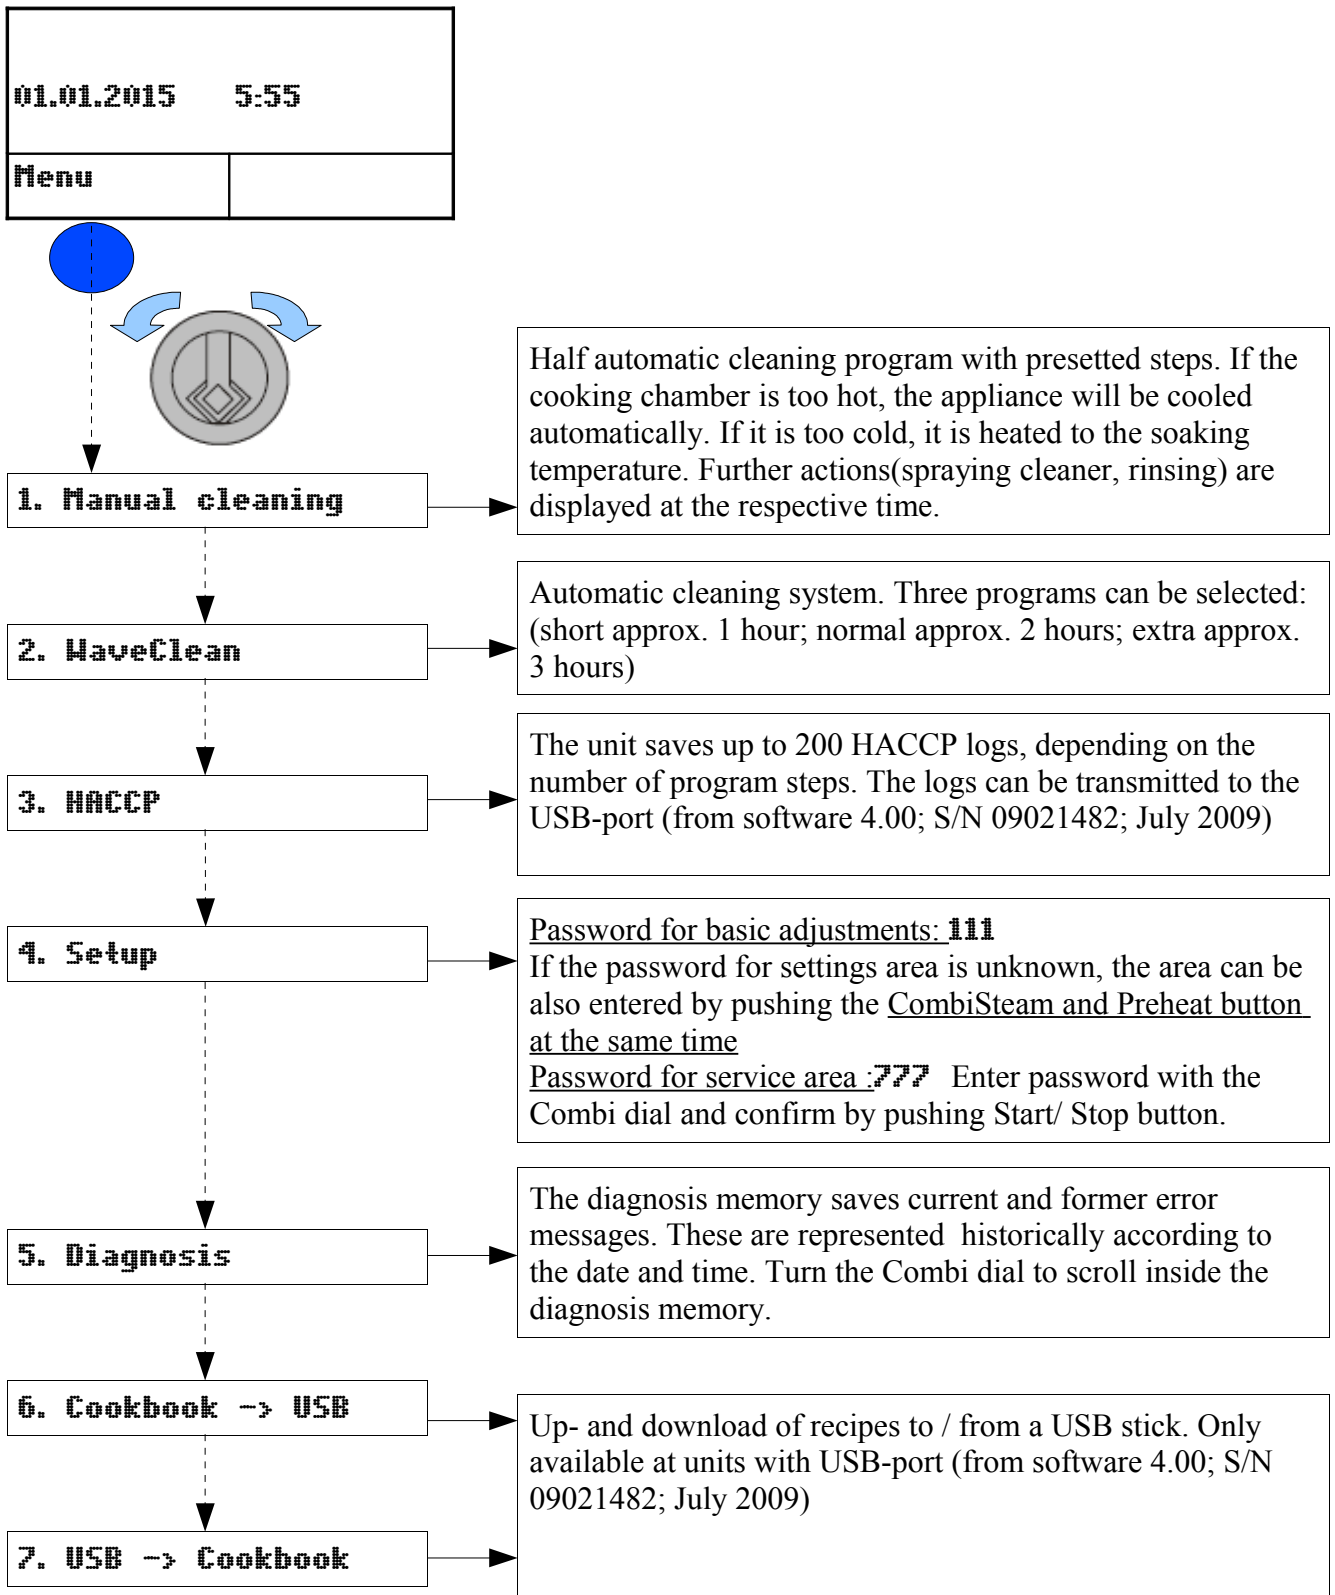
01.01.2015 5:55

Menu

1. Manual cleaning

Half automatic cleaning program with presetted steps. If the cooking chamber is too hot, the appliance will be cooled automatically. If it is too cold, it is heated to the soaking temperature. Further actions(spraying cleaner, rinsing) are displayed at the respective time.

2. WaveClean

Automatic cleaning system. Three programs can be selected: (short approx. 1 hour; normal approx. 2 hours; extra approx. 3 hours)

3. HACCP

The unit saves up to 200 HACCP logs, depending on the number of program steps. The logs can be transmitted to the USB-port (from software 4.00; S/N 09021482; July 2009)

4. Setup

Password for basic adjustments: 111
If the password for settings area is unknown, the area can be also entered by pushing the CombiSteam and Preheat button at the same time
Password for service area :777 Enter password with the Combi dial and confirm by pushing Start/ Stop button.

5. Diagnosis

The diagnosis memory saves current and former error messages. These are represented historically according to the date and time. Turn the Combi dial to scroll inside the diagnosis memory.

6. Cookbook -> USB

7. USB -> Cookbook

Up- and download of recipes to / from a USB stick. Only available at units with USB-port (from software 4.00; S/N 09021482; July 2009)